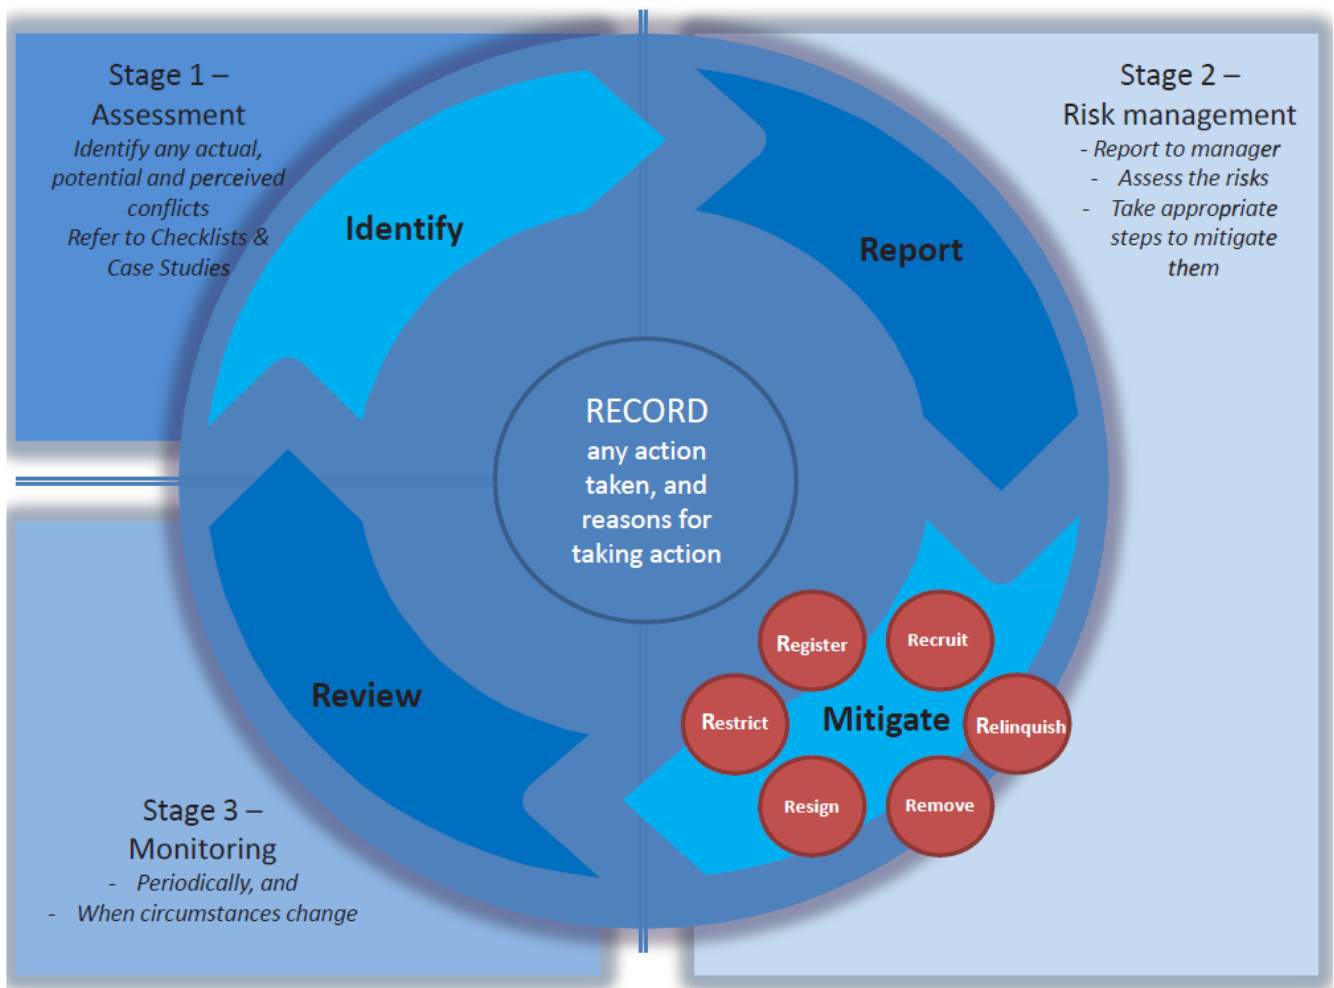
Stage 1 – Assessment

*Identify any actual, potential and perceived conflicts*
*Refer to Checklists & Case Studies*

Stage 2 – Risk management

- *Report to manager*
- *Assess the risks*
- *Take appropriate steps to mitigate them*

Identify

Report

RECORD
any action taken, and reasons for taking action

Register

Recruit

Restrict

Mitigate

Relinquish

Resign

Remove

Review

Stage 3 – Monitoring

- *Periodically, and*
- *When circumstances change*